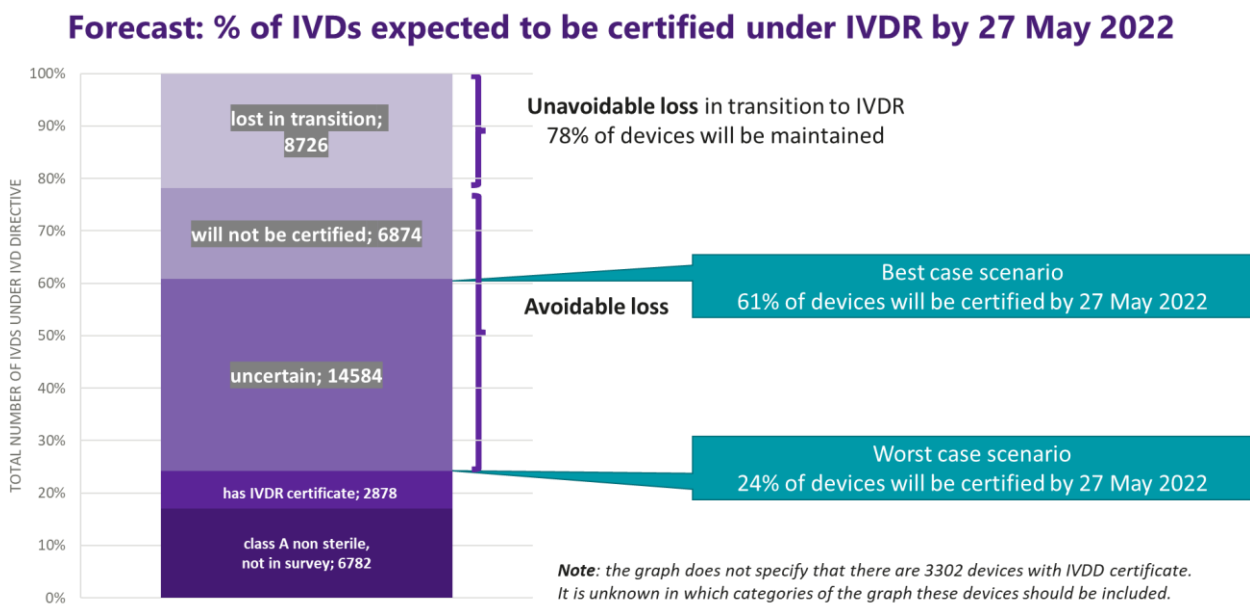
Forecast: % of IVDs expected to be certified under IVDR by 27 May 2022

100%
90%
80%
70%
60%
50%
40%
30%
20%
10%
0%

TOTAL NUMBER OF IVDS UNDER IVD DIRECTIVE

lost in transition; 8726

will not be certified; 6874

uncertain; 14584

has IVDR certificate; 2878

class A non sterile, not in survey; 6782

**Unavoidable loss** in transition to IVDR
78% of devices will be maintained

**Avoidable loss**

Best case scenario
61% of devices will be certified by 27 May 2022

Worst case scenario
24% of devices will be certified by 27 May 2022

*Note: the graph does not specify that there are 3302 devices with IVDD certificate. It is unknown in which categories of the graph these devices should be included.*